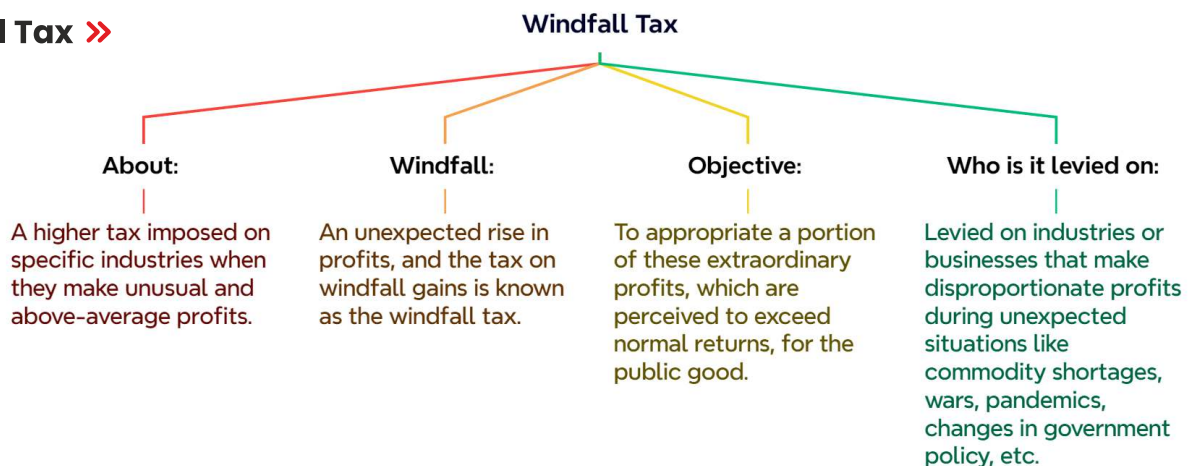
l Tax »

Windfall Tax

About:

A higher tax imposed on specific industries when they make unusual and above-average profits.

Windfall:

An unexpected rise in profits, and the tax on windfall gains is known as the windfall tax.

Objective:

To appropriate a portion of these extraordinary profits, which are perceived to exceed normal returns, for the public good.

Who is it levied on:

Levied on industries or businesses that make disproportionate profits during unexpected situations like commodity shortages, wars, pandemics, changes in government policy, etc.